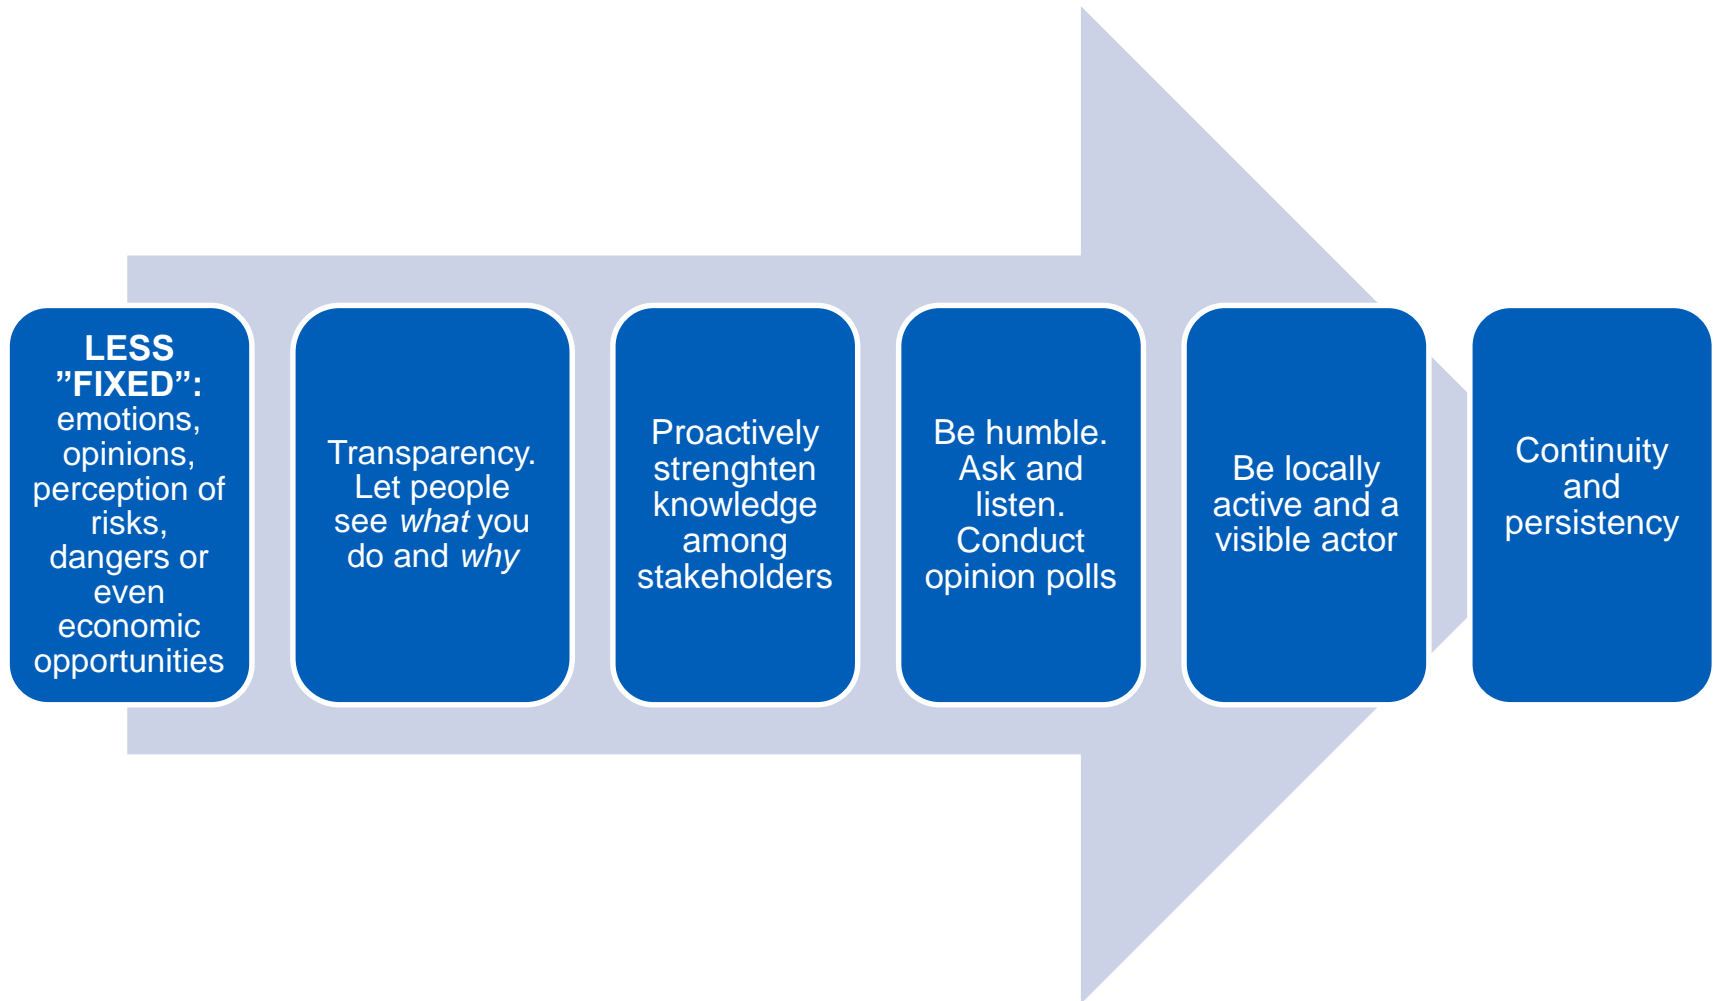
**LESS ”FIXED”:** emotions, opinions, perception of risks, dangers or even economic opportunities

Transparency. Let people see *what* you do and *why*

Proactively strenghten knowledge among stakeholders

Be humble. Ask and listen. Conduct opinion polls

Be locally active and a visible actor

Continuity and persistency